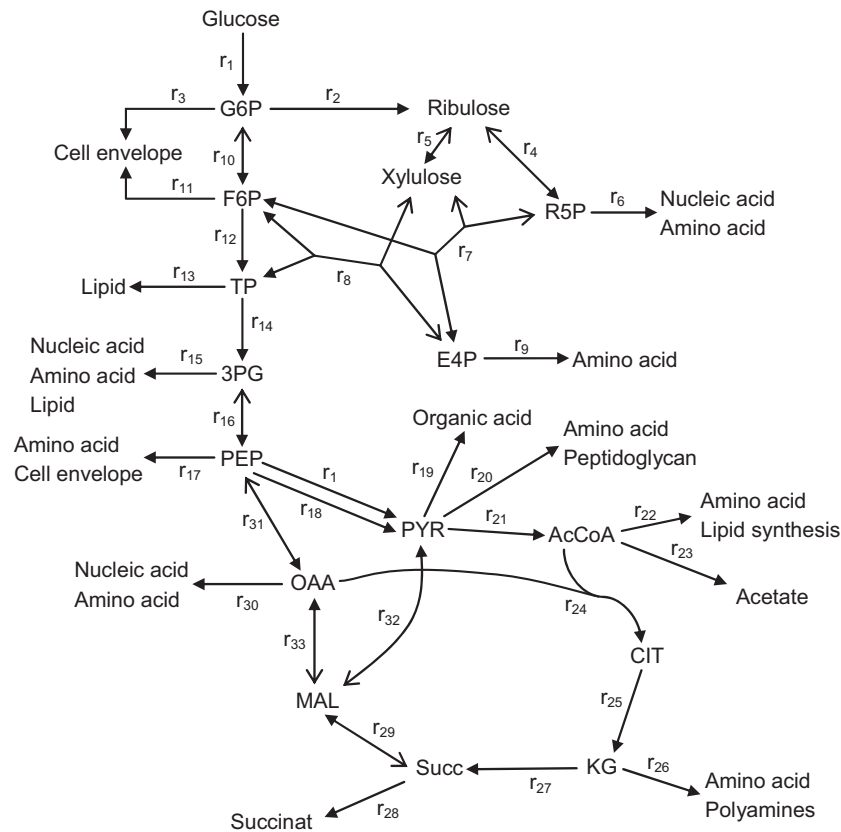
Glucose

$r_1$

$r_3$ G6P $r_2$ Ribulose

Cell envelope $r_{10}$ $r_5$ $r_4$

$r_{11}$ F6P Xylulose

R5P $r_6$ Nucleic acid Amino acid

$r_{12}$ $r_7$

$r_8$

Lipid $r_{13}$ TP

$r_{14}$

E4P $r_9$ Amino acid

Nucleic acid Amino acid Lipid $r_{15}$ 3PG

$r_{16}$

Organic acid

Amino acid Peptidoglycan

Amino acid Cell envelope $r_{17}$ PEP

$r_{19}$ $r_{20}$

$r_1$

$r_{18}$ PYR $r_{21}$ AcCoA

$r_{31}$

$r_{22}$ Amino acid Lipid synthesis

$r_{23}$ Acetate

Nucleic acid Amino acid $r_{30}$ OAA

$r_{24}$

$r_{32}$

$r_{33}$

CIT

MAL

$r_{25}$

$r_{29}$

Succ $r_{27}$ KG $r_{26}$ Amino acid Polyamines

Succinat $r_{28}$